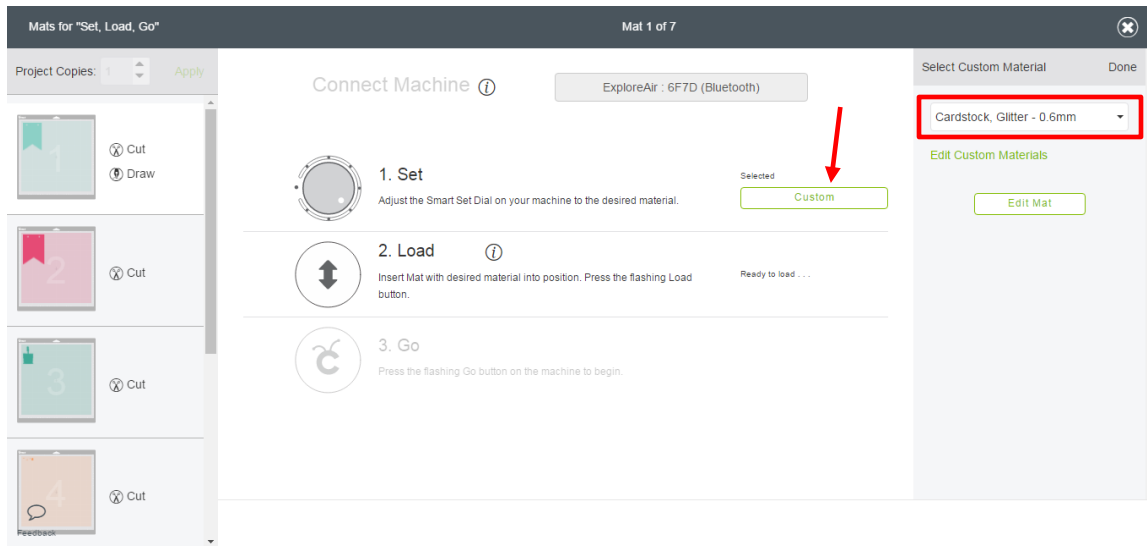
Mats for "Set, Load, Go"

Mat 1 of 7

Project Copies: 1 Apply

1 Cut Draw

2 Cut

3 Cut

4 Cut

Feedback

Connect Machine ⓘ

ExploreAir : 6F7D (Bluetooth)

1. Set

Adjust the Smart Set Dial on your machine to the desired material.

Selected

Custom

2. Load ⓘ

Insert Mat with desired material into position. Press the flashing Load button.

Ready to load . . .

3. Go

Press the flashing Go button on the machine to begin.

Select Custom Material

Done

Cardstock, Glitter - 0.6mm

Edit Custom Materials

Edit Mat